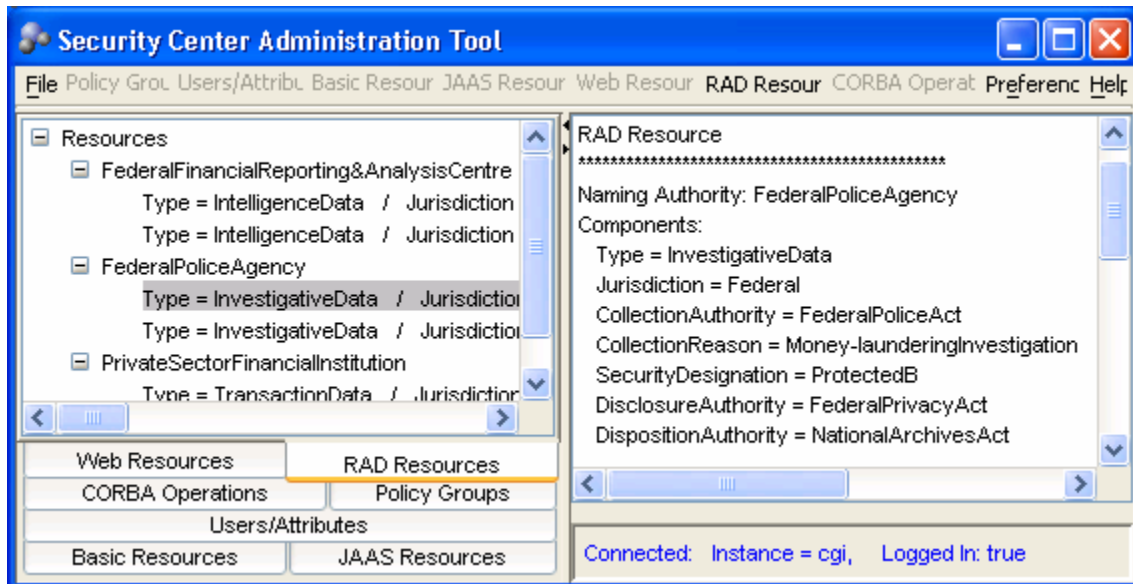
Security Center Administration Tool

File Policy Grou Users/Attribu Basic Resour JAAS Resour Web Resour RAD Resour CORBA Operat Preferenc Help

Resources
FederalFinancialReporting&AnalysisCentre
Type = IntelligenceData / Jurisdiction
Type = IntelligenceData / Jurisdiction
FederalPoliceAgency
Type = InvestigativeData / Jurisdictio
Type = InvestigativeData / Jurisdictio
PrivateSectorFinancialInstitution
Type = TransactionData / Jurisdictio

Web Resources
RAD Resources
CORBA Operations
Policy Groups
Users/Attributes
Basic Resources
JAAS Resources

RAD Resource
**********************************************
Naming Authority: FederalPoliceAgency
Components:
Type = InvestigativeData
Jurisdiction = Federal
CollectionAuthority = FederalPoliceAct
CollectionReason = Money-launderingInvestigation
SecurityDesignation = ProtectedB
DisclosureAuthority = FederalPrivacyAct
DispositionAuthority = NationalArchivesAct

Connected: Instance = cgi, Logged In: true